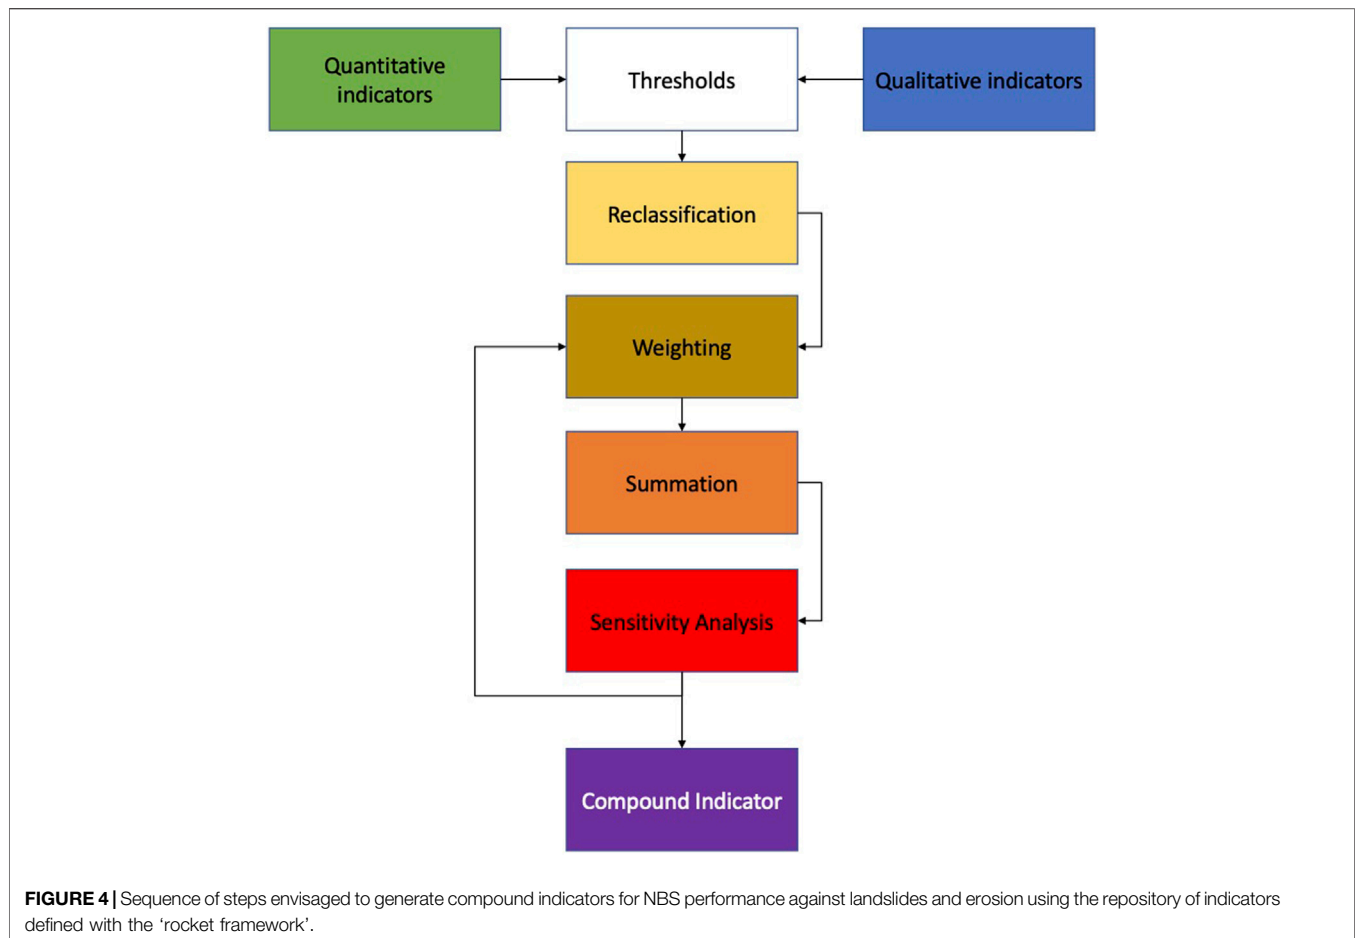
Quantitative indicators

Thresholds

Qualitative indicators

Reclassification

Weighting

Summation

Sensitivity Analysis

Compound Indicator

**FIGURE 4 |** Sequence of steps envisaged to generate compound indicators for NBS performance against landslides and erosion using the repository of indicators defined with the 'rocket framework'.